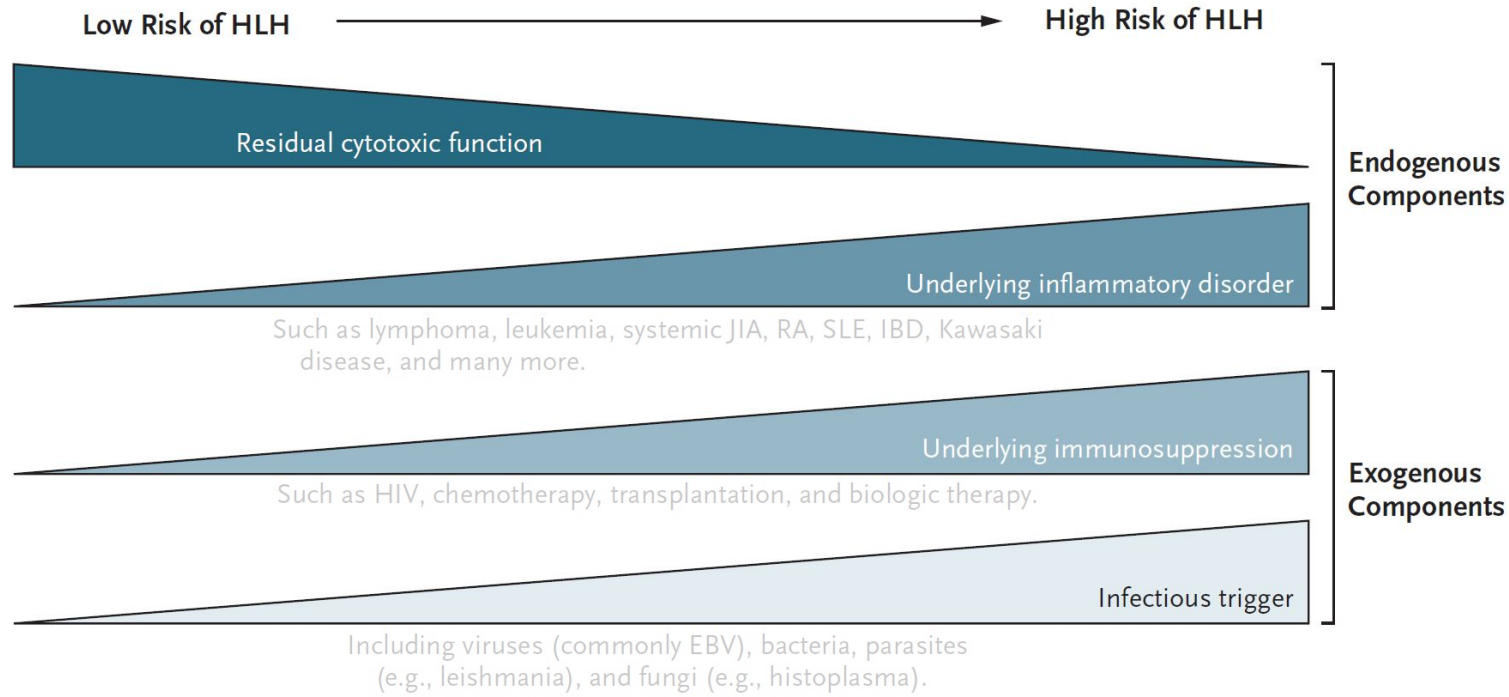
Low Risk of HLH → High Risk of HLH

Residual cytotoxic function

Underlying inflammatory disorder

Endogenous Components

Such as lymphoma, leukemia, systemic JIA, RA, SLE, IBD, Kawasaki disease, and many more.

Underlying immunosuppression

Such as HIV, chemotherapy, transplantation, and biologic therapy.

Infectious trigger

Exogenous Components

Including viruses (commonly EBV), bacteria, parasites (e.g., leishmania), and fungi (e.g., histoplasma).